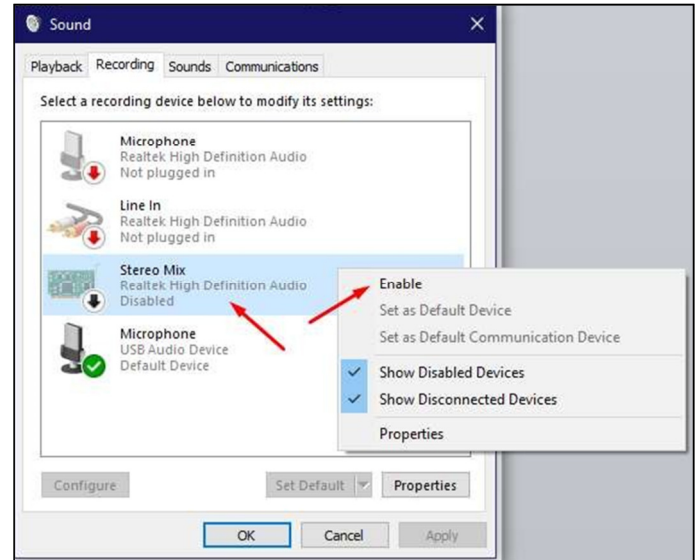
Sound

Playback Recording Sounds Communications

Select a recording device below to modify its settings:

Microphone
Realtek High Definition Audio
Not plugged in

Line In
Realtek High Definition Audio
Not plugged in

Stereo Mix
Realtek High Definition Audio
Disabled

Microphone
USB Audio Device
Default Device

Enable
Set as Default Device
Set as Default Communication Device
Show Disabled Devices
Show Disconnected Devices
Properties

Configure
Set Default
Properties

OK
Cancel
Apply